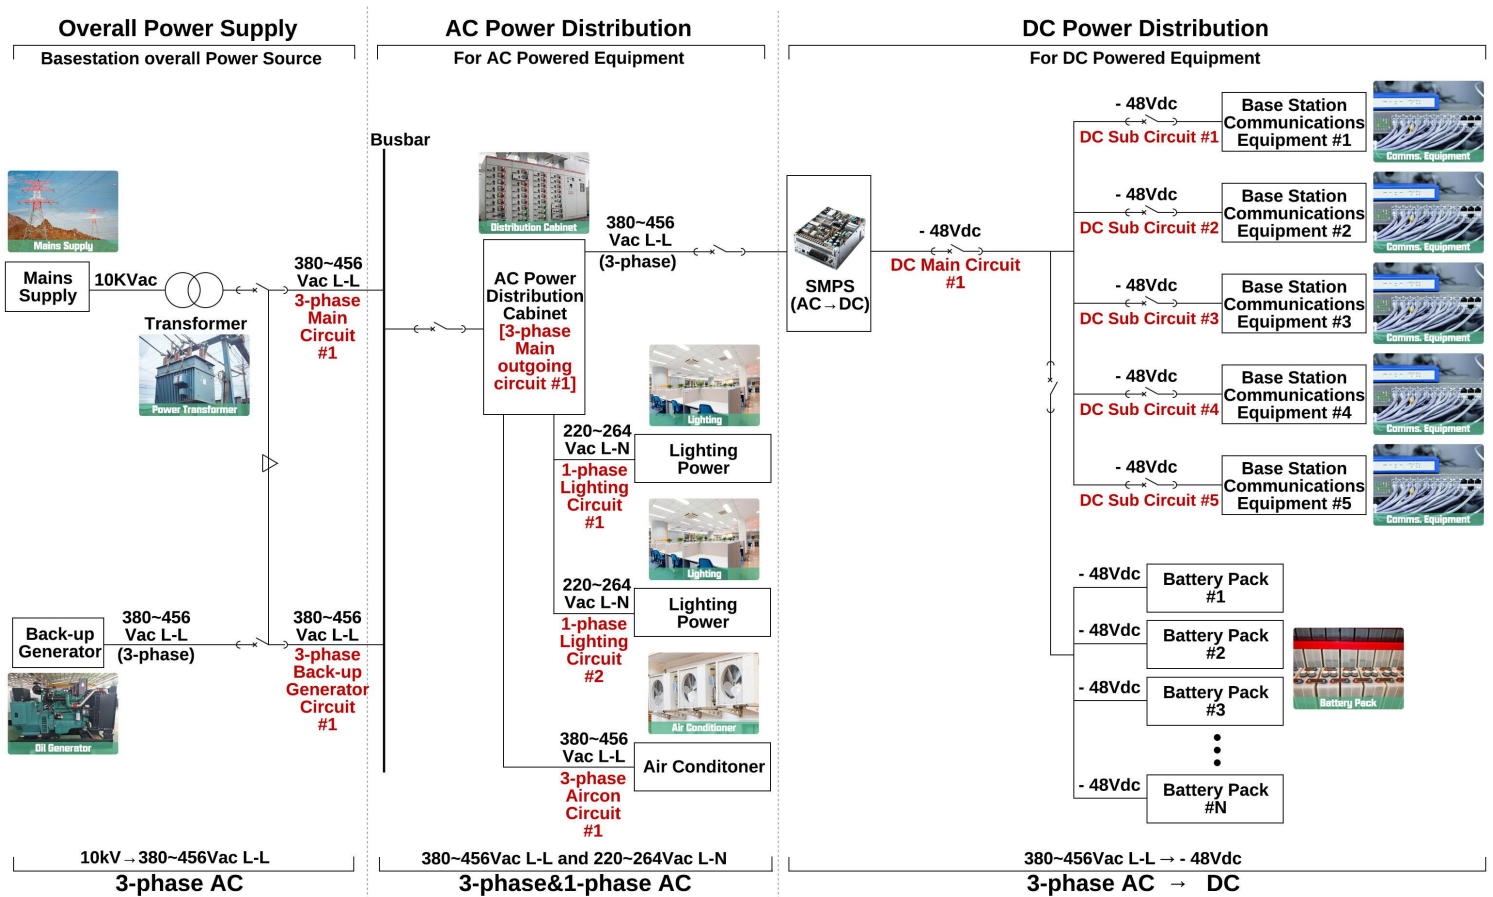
Overall Power Supply

Basestation overall Power Source

AC Power Distribution

For AC Powered Equipment

DC Power Distribution

For DC Powered Equipment

Mains Supply

Mains Supply

10KVac

Transformer

Power Transformer

380~456 Vac L-L

3-phase Main Circuit #1

Busbar

Distribution Cabinet

AC Power Distribution Cabinet

[3-phase Main outgoing circuit #1]

380~456 Vac L-L (3-phase)

SMPS (AC→DC)

- 48Vdc

DC Main Circuit #1

- 48Vdc

DC Sub Circuit #1

Base Station Communications Equipment #1

Comms. Equipment

- 48Vdc

DC Sub Circuit #2

Base Station Communications Equipment #2

Comms. Equipment

- 48Vdc

DC Sub Circuit #3

Base Station Communications Equipment #3

Comms. Equipment

- 48Vdc

DC Sub Circuit #4

Base Station Communications Equipment #4

Comms. Equipment

- 48Vdc

DC Sub Circuit #5

Base Station Communications Equipment #5

Comms. Equipment

Lighting

220~264 Vac L-N

1-phase Lighting Circuit #1

Lighting Power

Lighting

220~264 Vac L-N

1-phase Lighting Circuit #2

Lighting Power

Air Conditioner

380~456 Vac L-L

3-phase Aircon Circuit #1

Air Conditoner

- 48Vdc

Battery Pack #1

- 48Vdc

Battery Pack #2

- 48Vdc

Battery Pack #3

- 48Vdc

Battery Pack #N

Battery Pack

Back-up Generator

380~456 Vac L-L (3-phase)

380~456 Vac L-L

3-phase Back-up Generator Circuit #1

Oil Generator

10kV→380~456Vac L-L

3-phase AC

380~456Vac L-L and 220~264Vac L-N

3-phase&1-phase AC

380~456Vac L-L → - 48Vdc

3-phase AC → DC